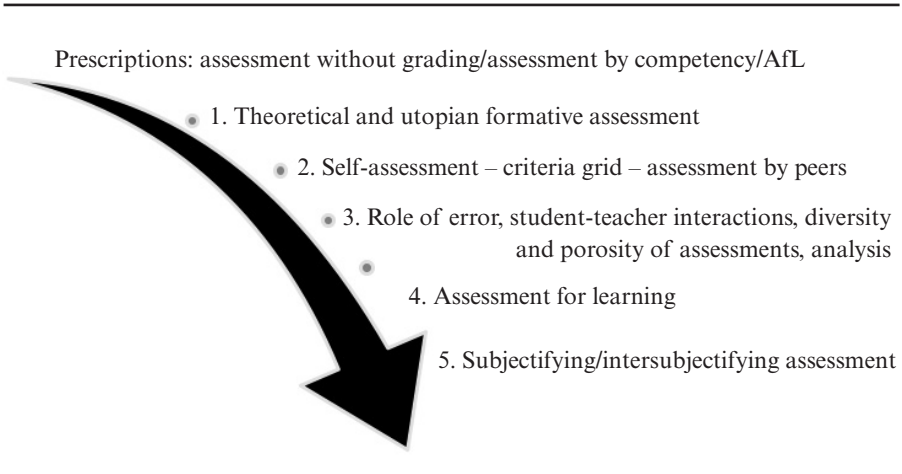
Prescriptions: assessment without grading/assessment by competency/AfL

1. Theoretical and utopian formative assessment

2. Self-assessment – criteria grid – assessment by peers

3. Role of error, student-teacher interactions, diversity and porosity of assessments, analysis

4. Assessment for learning

5. Subjectifying/intersubjectifying assessment